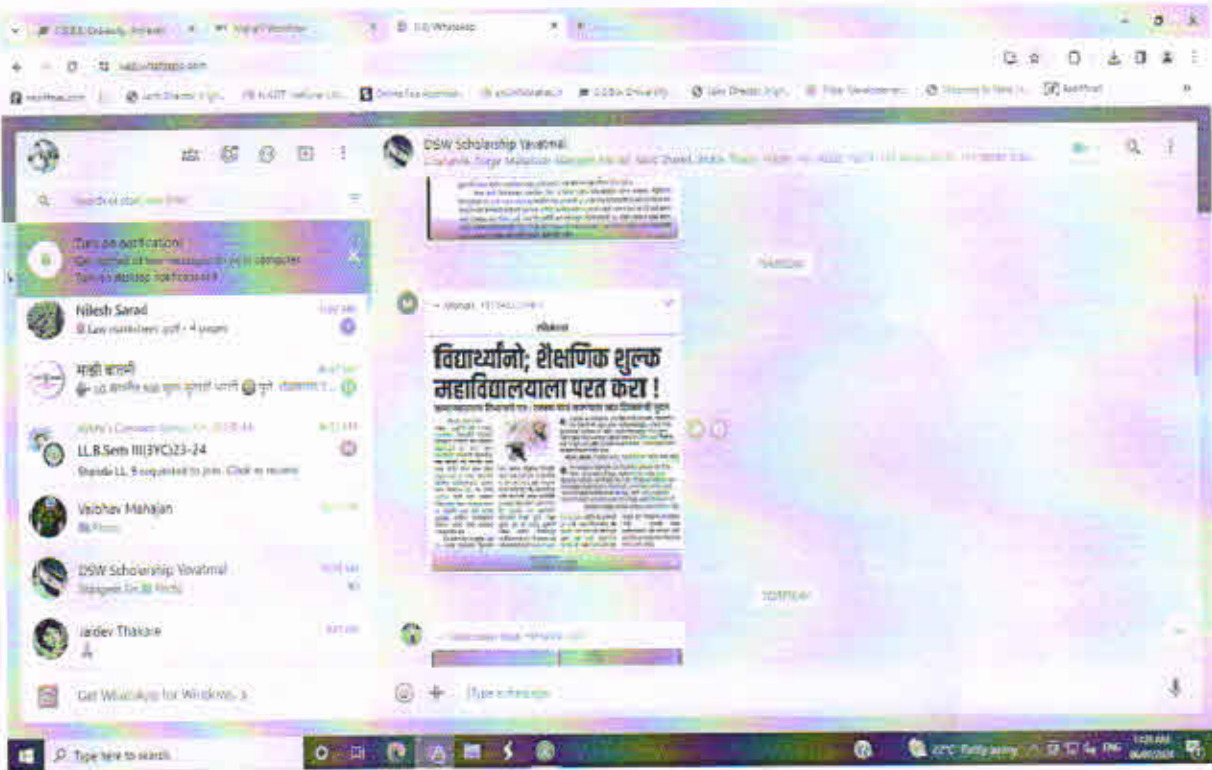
(3) WhatsApp

web.whatsapp.com

DSW Scholarship Yavatmal

Search or start new chat

Turn on notifications
Get notified of new messages on your computer.
Turn on desktop notifications >

Nilesh Sarad
Law marksheet.pdf • 4 pages

माझी बातमी

LL.B.Sem III(3YC)23-24
Sharda LL.B requested to join. Click to review

Vaibhav Mahajan
Photo

DSW Scholarship Yavatmal

Jaidev Thakare

Get WhatsApp for Windows >

YESTERDAY

विद्यार्थ्यांनो; शैक्षणिक शुल्क महाविद्यालयाला परत करा !

TODAY

Type a message

Type here to search

22°C Partly sunny ENG